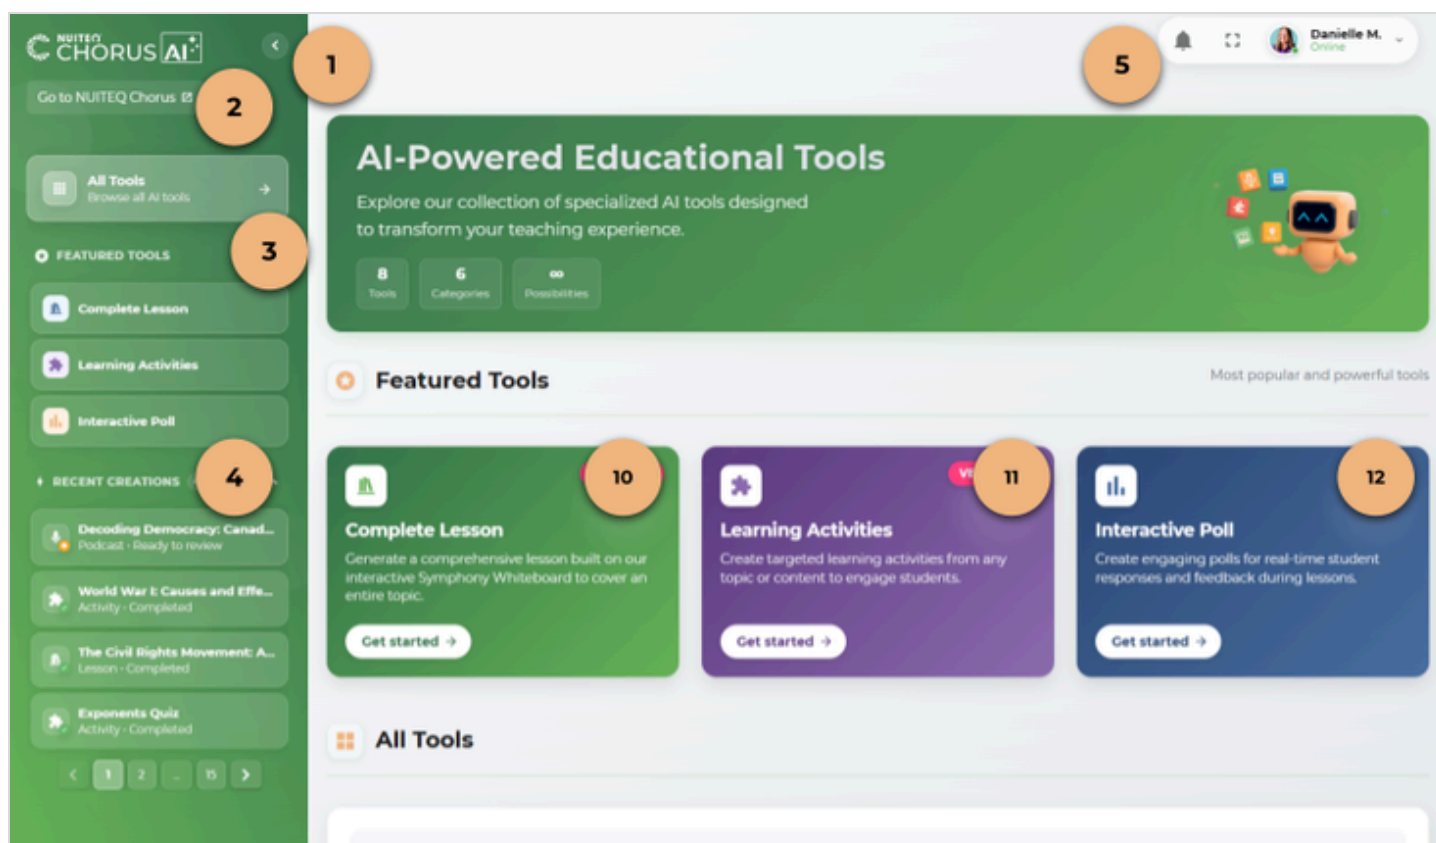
NUITEQ CHORUS AI

1

Go to NUITEQ Chorus

2

All Tools
Browse all AI tools

3

FEATURED TOOLS

Complete Lesson

Learning Activities

Interactive Poll

4

RECENT CREATIONS

Decoding Democracy: Canad...
Podcast · Ready to review

World War I: Causes and Effe...
Activity · Completed

The Civil Rights Movement: A...
Lesson · Completed

Exponents Quiz
Activity · Completed

1 2 ... 15

5

Danielle M.
Online

AI-Powered Educational Tools

Explore our collection of specialized AI tools designed to transform your teaching experience.

8 Tools | 6 Categories | ∞ Possibilities

Featured Tools

Most popular and powerful tools

10

Complete Lesson

Generate a comprehensive lesson built on our interactive Symphony Whiteboard to cover an entire topic.

Get started →

11

Learning Activities

Create targeted learning activities from any topic or content to engage students.

Get started →

12

Interactive Poll

Create engaging polls for real-time student responses and feedback during lessons.

Get started →

All Tools